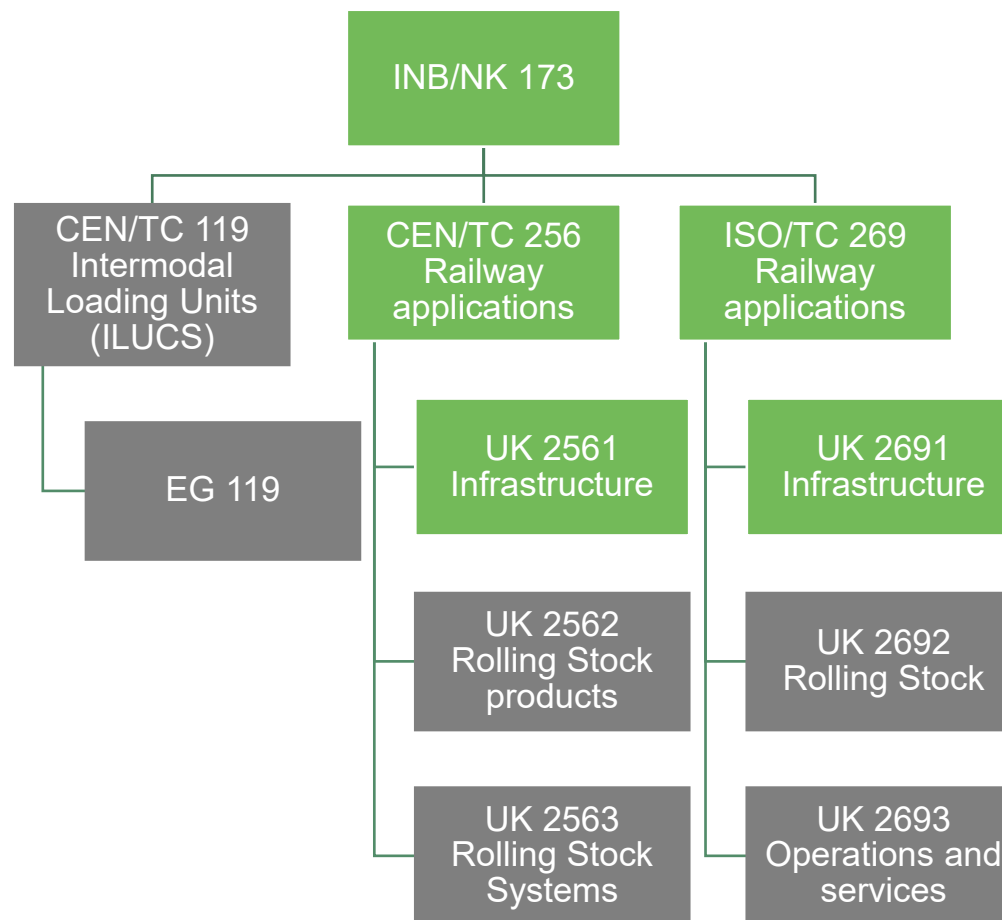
INB/NK 173

CEN/TC 119 Intermodal Loading Units (ILUCS)

EG 119

CEN/TC 256 Railway applications

UK 2561 Infrastructure

UK 2562 Rolling Stock products

UK 2563 Rolling Stock Systems

ISO/TC 269 Railway applications

UK 2691 Infrastructure

UK 2692 Rolling Stock

UK 2693 Operations and services